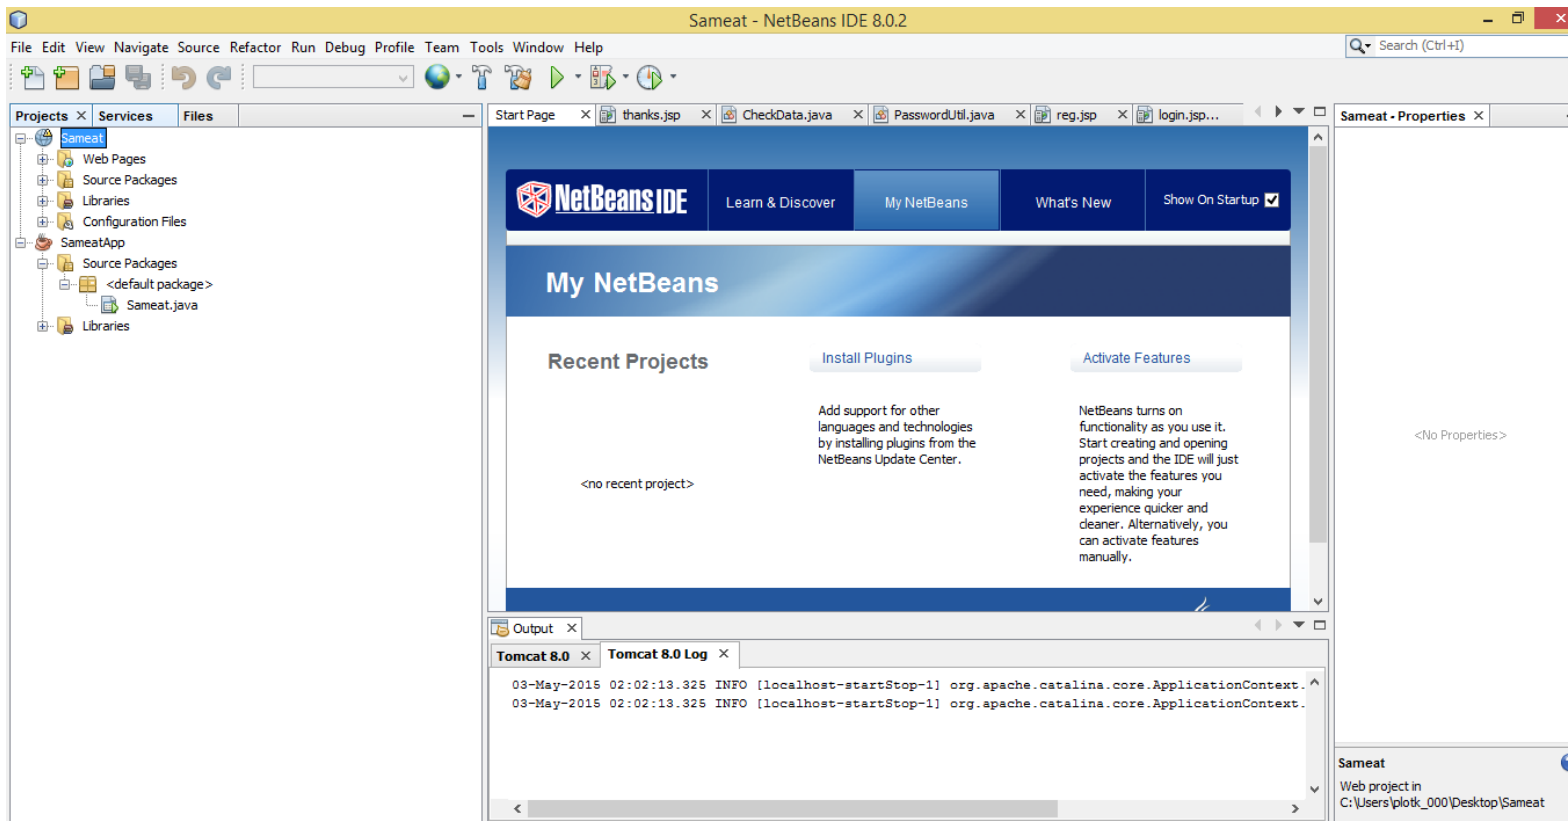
Sameat - NetBeans IDE 8.0.2

File Edit View Navigate Source Refactor Run Debug Profile Team Tools Window Help

Search (Ctrl+I)

Projects × Services Files

Sameat
Web Pages
Source Packages
Libraries
Configuration Files
SameatApp
Source Packages
<default package>
Sameat.java
Libraries

Start Page × thanks.jsp × CheckData.java × PasswordUtil.java × reg.jsp × login.jsp...

NetBeans IDE Learn & Discover My NetBeans What's New Show On Startup

My NetBeans

Recent Projects

<no recent project>

Install Plugins

Add support for other languages and technologies by installing plugins from the NetBeans Update Center.

Activate Features

NetBeans turns on functionality as you use it. Start creating and opening projects and the IDE will just activate the features you need, making your experience quicker and cleaner. Alternatively, you can activate features manually.

Sameat - Properties ×

<No Properties>

Sameat
Web project in
C:\Users\plotk_000\Desktop\Sameat

Output ×

Tomcat 8.0 × Tomcat 8.0 Log ×

03-May-2015 02:02:13.325 INFO [localhost-startStop-1] org.apache.catalina.core.ApplicationContext.
03-May-2015 02:02:13.325 INFO [localhost-startStop-1] org.apache.catalina.core.ApplicationContext.